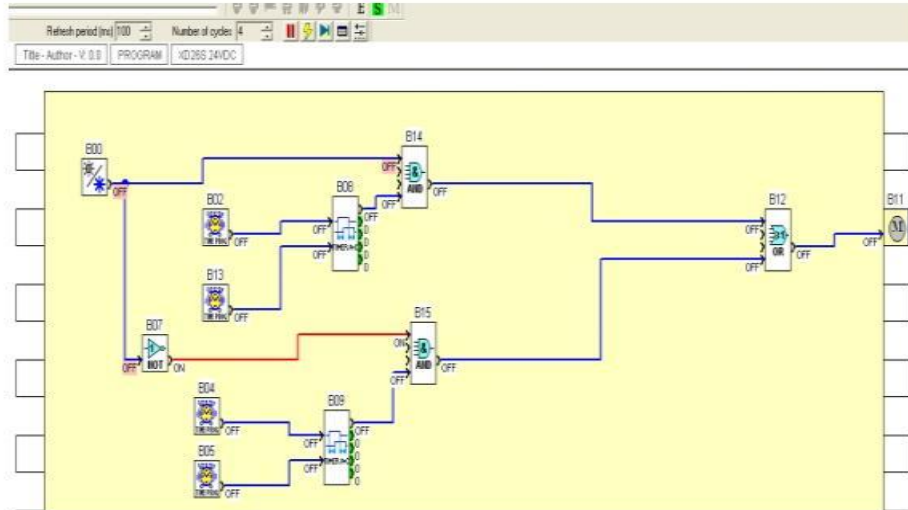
Refresh period (ms) 100 Number of cycles 4 E S M
Title - Author - V: 0.0 PROGRAM XD26S 24VDC

B00
OFF
B14
OFF
AND
OFF
OFF
B02
B08
OFF
OFF
OFF
0
0
0
0
B12
OFF
OFF
OR
OFF
OFF
B11
OFF
B13
OFF
B07
NOT
OFF
ON
B15
ON
AND
OFF
OFF
B04
OFF
B09
OFF
OFF
OFF
0
0
0
0
B05
OFF